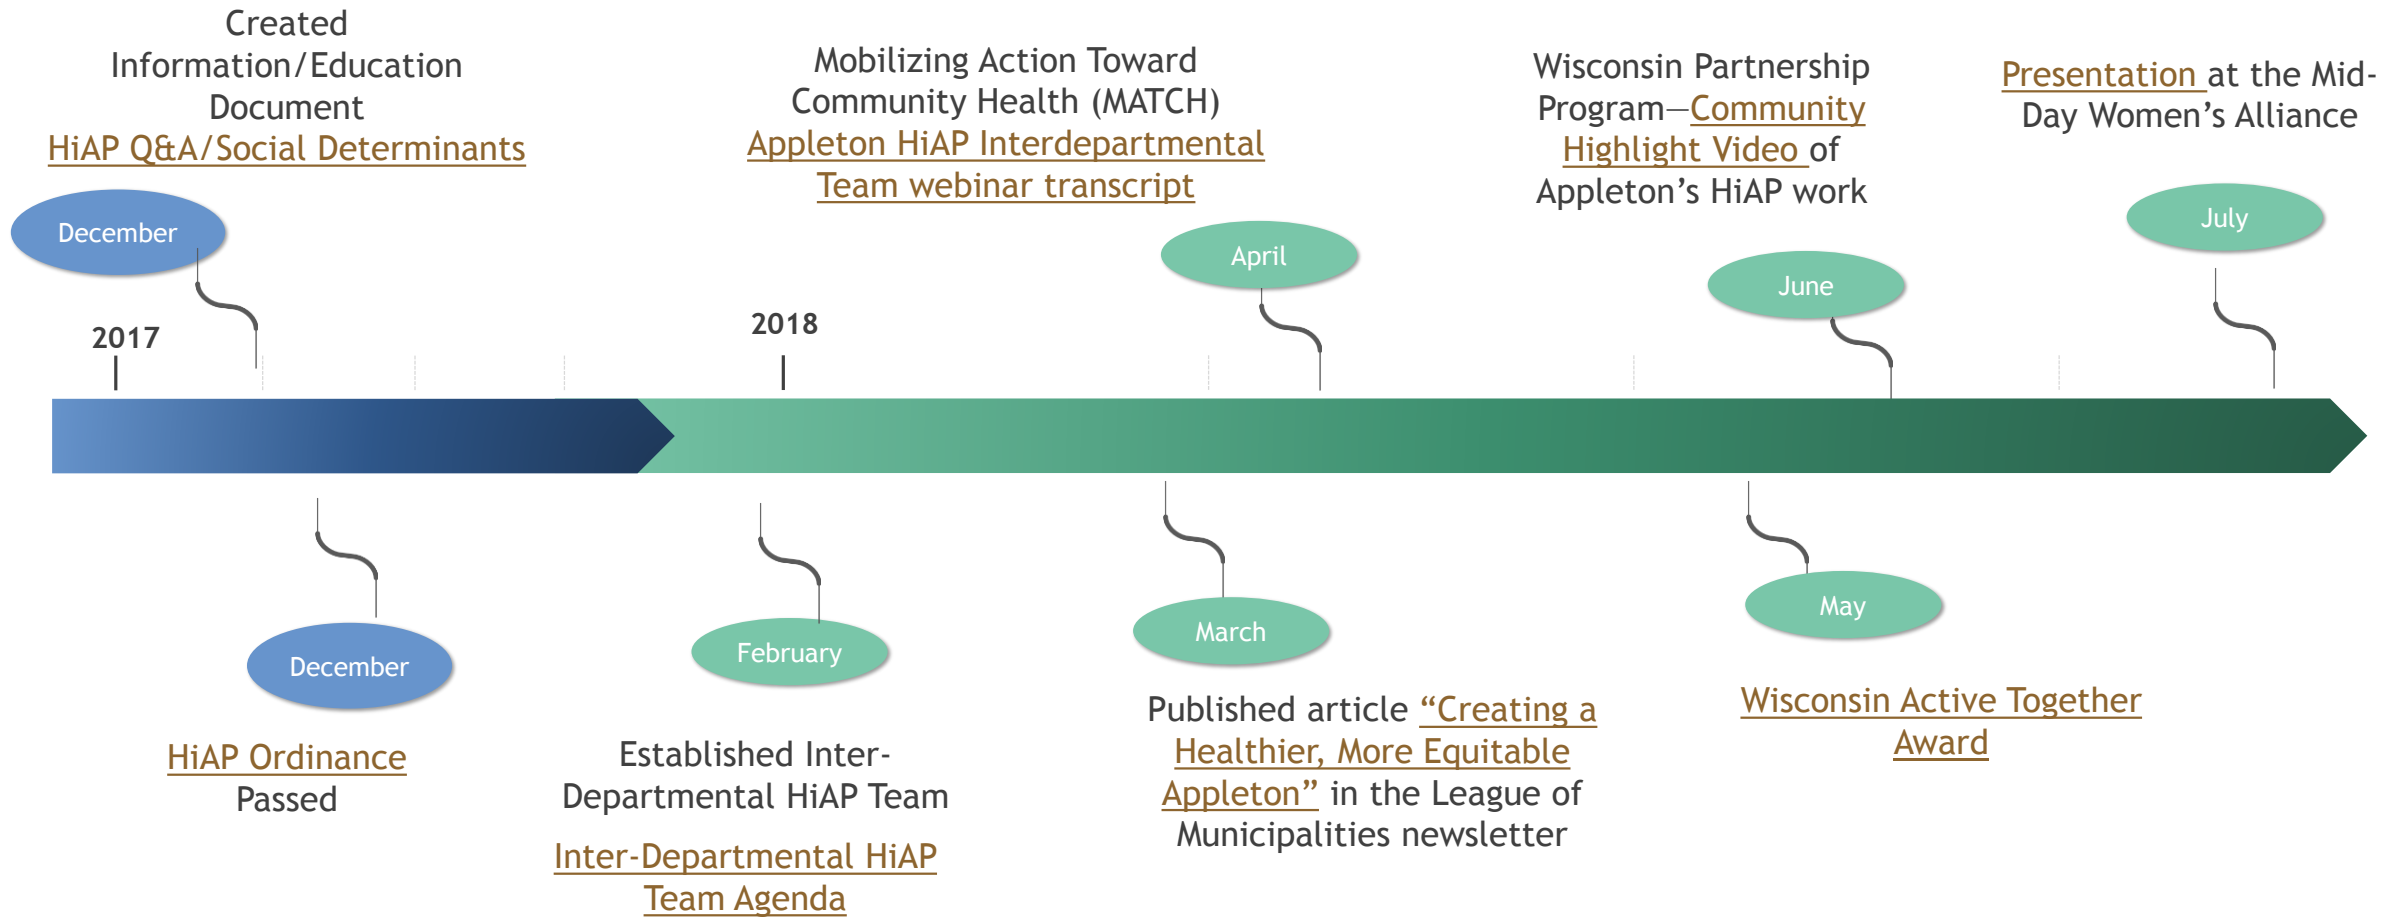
Created Information/Education Document
HiAP Q&A/Social Determinants

December

2017

Mobilizing Action Toward Community Health (MATCH)
Appleton HiAP Interdepartmental Team webinar transcript

2018

April

Wisconsin Partnership Program—Community Highlight Video of Appleton's HiAP work

June

Presentation at the Mid-Day Women's Alliance

July

December

HiAP Ordinance Passed

February

Established Inter-Departmental HiAP Team

Inter-Departmental HiAP Team Agenda

March

Published article "Creating a Healthier, More Equitable Appleton" in the League of Municipalities newsletter

May

Wisconsin Active Together Award